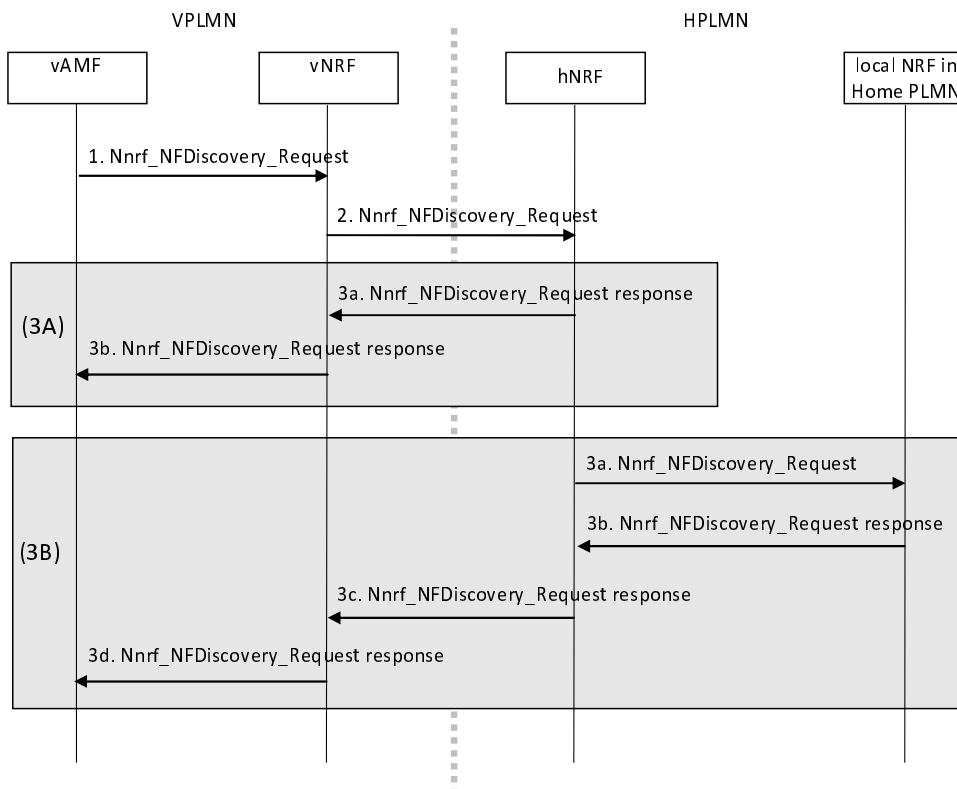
VPLMN

HPLMN

vAMF

vNRF

hNRF

local NRF in Home PLMN

1. Nnrf_NFDiscovery_Request

2. Nnrf_NFDiscovery_Request

(3A)

3a. Nnrf_NFDiscovery_Request response

3b. Nnrf_NFDiscovery_Request response

(3B)

3a. Nnrf_NFDiscovery_Request

3b. Nnrf_NFDiscovery_Request response

3c. Nnrf_NFDiscovery_Request response

3d. Nnrf_NFDiscovery_Request response